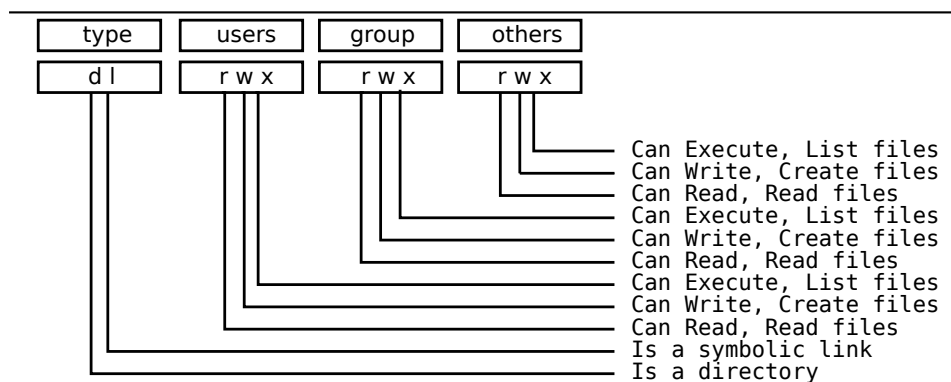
type users group others

d l r w x r w x r w x

Can Execute, List files
Can Write, Create files
Can Read, Read files
Can Execute, List files
Can Write, Create files
Can Read, Read files
Can Execute, List files
Can Write, Create files
Can Read, Read files
Is a symbolic link
Is a directory